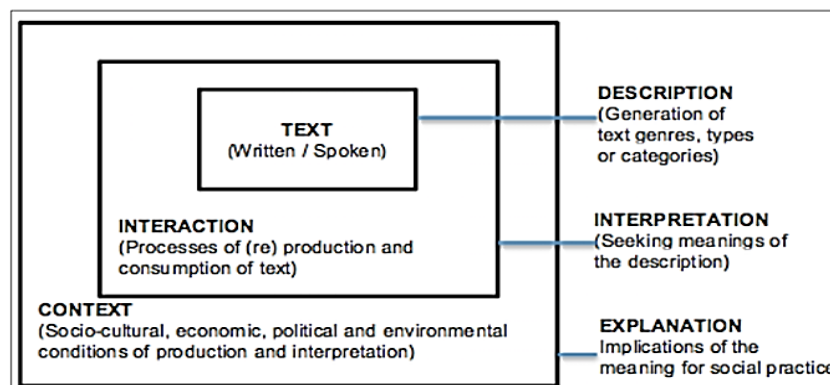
TEXT
(Written / Spoken)

INTERACTION
(Processes of (re) production and consumption of text)

CONTEXT
(Socio-cultural, economic, political and environmental conditions of production and interpretation)

DESCRIPTION
(Generation of text genres, types or categories)

INTERPRETATION
(Seeking meanings of the description)

EXPLANATION
Implications of the meaning for social practice